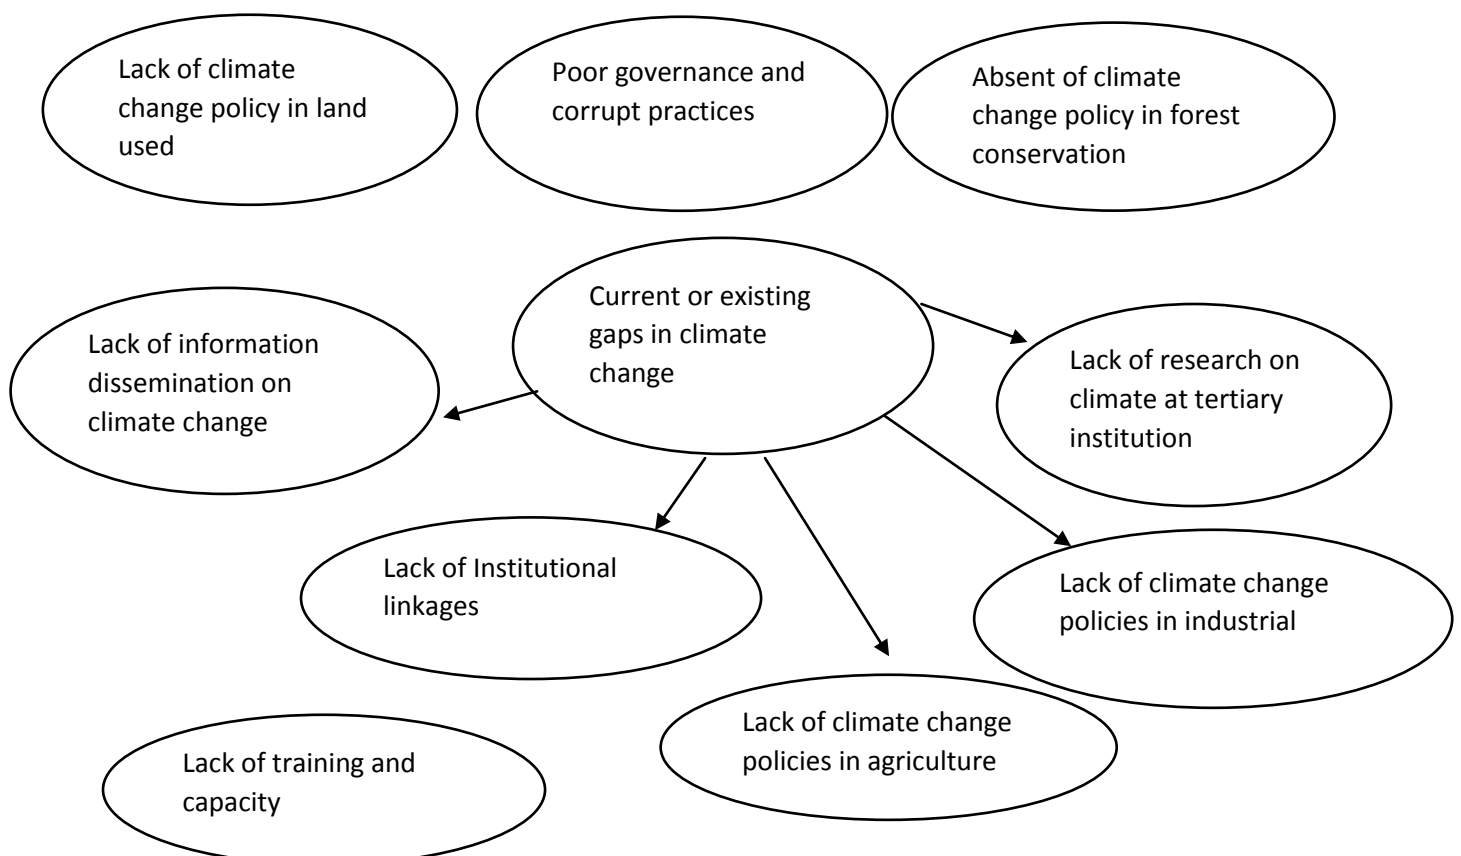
Lack of climate change policy in land used

Poor governance and corrupt practices

Absent of climate change policy in forest conservation

Current or existing gaps in climate change

Lack of information dissemination on climate change

Lack of research on climate at tertiary institution

Lack of Institutional linkages

Lack of climate change policies in industrial

Lack of climate change policies in agriculture

Lack of training and capacity